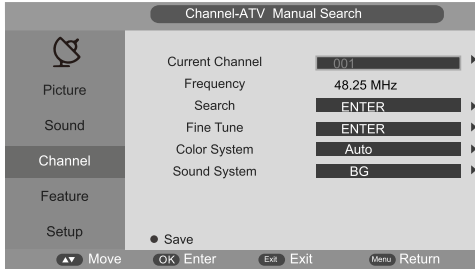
Channel-ATV Manual Search

Picture
Sound
Channel
Feature
Setup

Current Channel 001
Frequency 48.25 MHz
Search ENTER
Fine Tune ENTER
Color System Auto
Sound System BG

● Save

Move OK Enter Exit Exit Menu Return